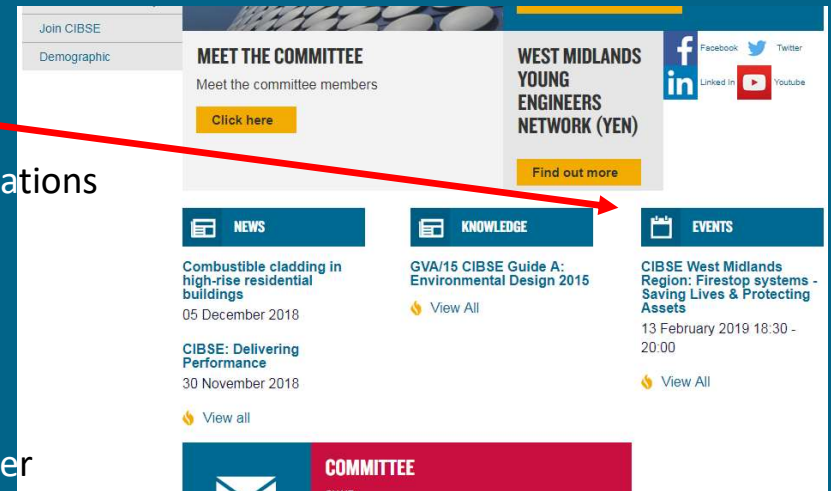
Join CIBSE

Demographic

MEET THE COMMITTEE

Meet the committee members

Click here

WEST MIDLANDS YOUNG ENGINEERS NETWORK (YEN)

Find out more

Facebook Twitter

Linked In Youtube

ations

NEWS

Combustible cladding in high-rise residential buildings

05 December 2018

CIBSE: Delivering Performance

30 November 2018

View all

KNOWLEDGE

GVA/15 CIBSE Guide A: Environmental Design 2015

View All

EVENTS

CIBSE West Midlands Region: Firestop systems - Saving Lives & Protecting Assets

13 February 2019 18:30 - 20:00

View All

er

COMMITTEE